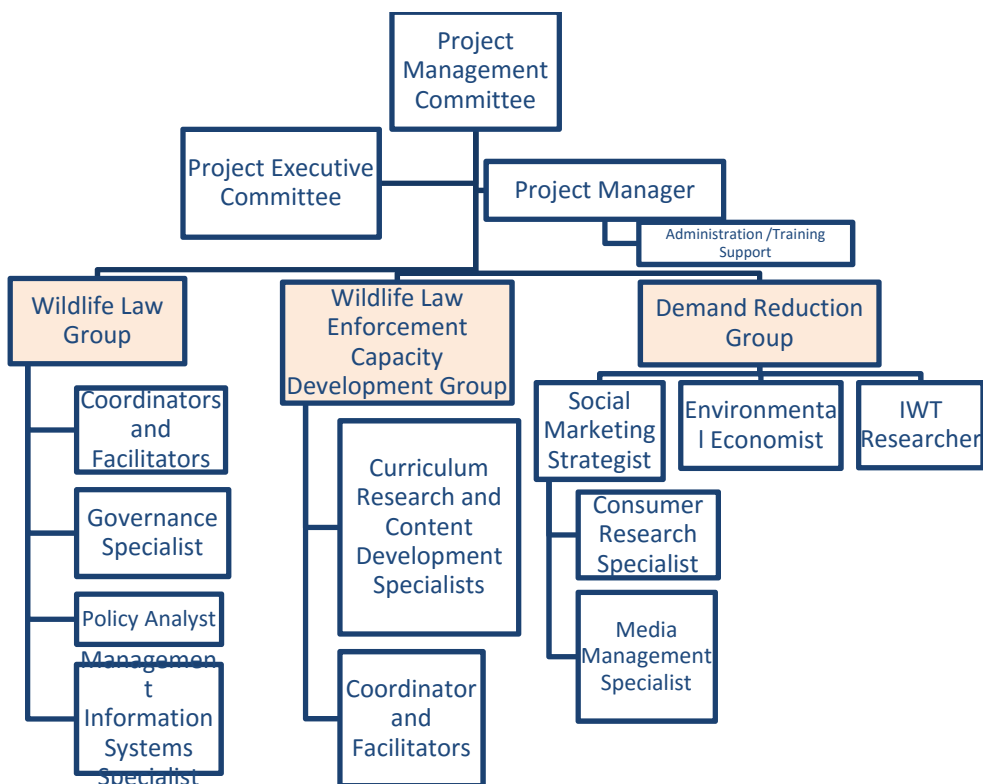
Project Management Committee

Project Executive Committee

Project Manager

Administration /Training Support

Wildlife Law Group

Coordinators and Facilitators

Governance Specialist

Policy Analyst

Managemen t Information Systems Specialist

Wildlife Law Enforcement Capacity Development Group

Curriculum Research and Content Development Specialists

Coordinator and Facilitators

Demand Reduction Group

Social Marketing Strategist

Consumer Research Specialist

Media Management Specialist

Environmenta l Economist

IWT Researcher